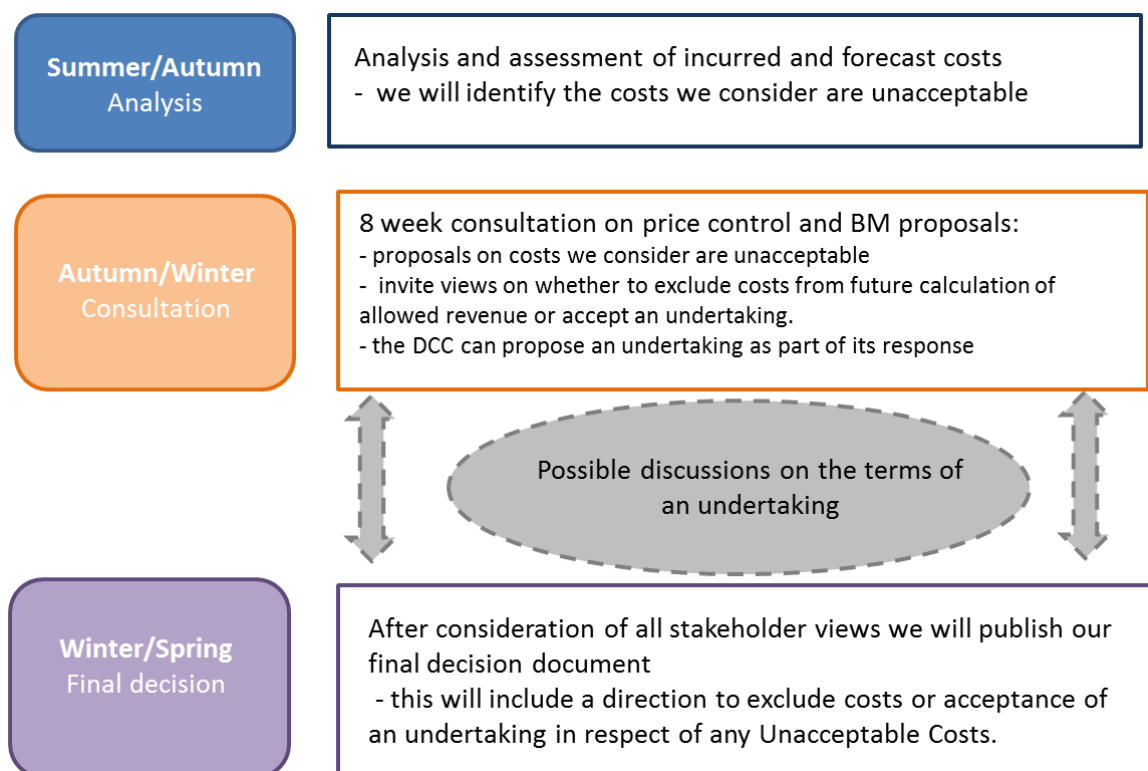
**Summer/Autumn**
Analysis

Analysis and assessment of incurred and forecast costs
- we will identify the costs we consider are unacceptable

**Autumn/Winter**
Consultation

8 week consultation on price control and BM proposals:
- proposals on costs we consider are unacceptable
- invite views on whether to exclude costs from future calculation of allowed revenue or accept an undertaking.
- the DCC can propose an undertaking as part of its response

Possible discussions on the terms of an undertaking

**Winter/Spring**
Final decision

After consideration of all stakeholder views we will publish our final decision document
- this will include a direction to exclude costs or acceptance of an undertaking in respect of any Unacceptable Costs.